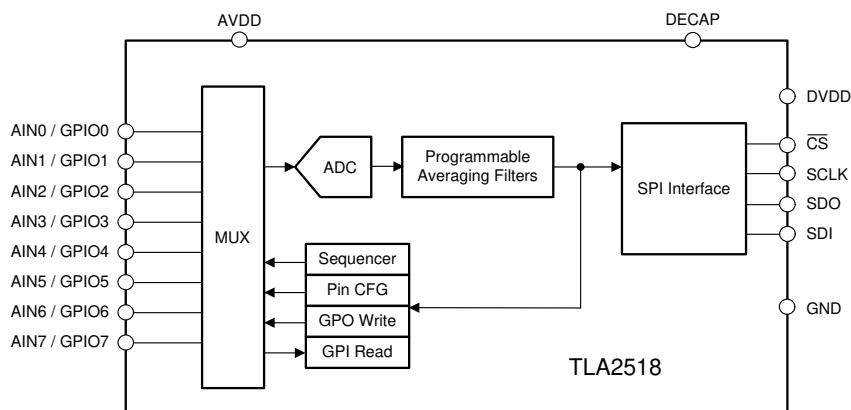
AVDD

DECAP

DVDD

AIN0 / GPIO0

AIN1 / GPIO1

AIN2 / GPIO2

AIN3 / GPIO3

AIN4 / GPIO4

AIN5 / GPIO5

AIN6 / GPIO6

AIN7 / GPIO7

MUX

ADC

Programmable Averaging Filters

SPI Interface

$\overline{CS}$

SCLK

SDO

SDI

Sequencer

Pin CFG

GPO Write

GPI Read

GND

TLA2518